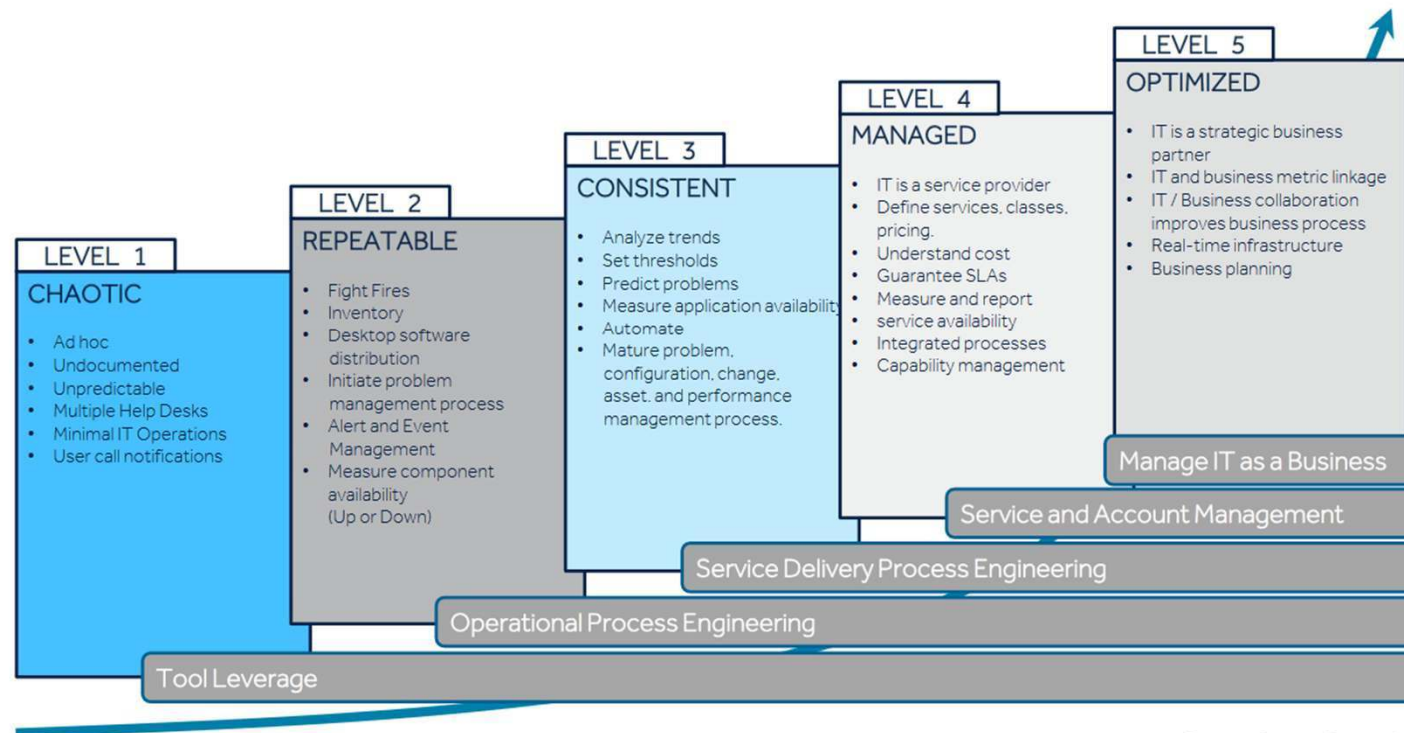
LEVEL 1
CHAOTIC
- Ad hoc
- Undocumented
- Unpredictable
- Multiple Help Desks
- Minimal IT Operations
- User call notifications

LEVEL 2
REPEATABLE
- Fight Fires
- Inventory
- Desktop software distribution
- Initiate problem management process
- Alert and Event Management
- Measure component availability (Up or Down)

LEVEL 3
CONSISTENT
- Analyze trends
- Set thresholds
- Predict problems
- Measure application availability
- Automate
- Mature problem, configuration, change, asset, and performance management process.

LEVEL 4
MANAGED
- IT is a service provider
- Define services, classes, pricing.
- Understand cost
- Guarantee SLAs
- Measure and report service availability
- Integrated processes
- Capability management

LEVEL 5
OPTIMIZED
- IT is a strategic business partner
- IT and business metric linkage
- IT / Business collaboration improves business process
- Real-time infrastructure
- Business planning

Manage IT as a Business
Service and Account Management
Service Delivery Process Engineering
Operational Process Engineering
Tool Leverage